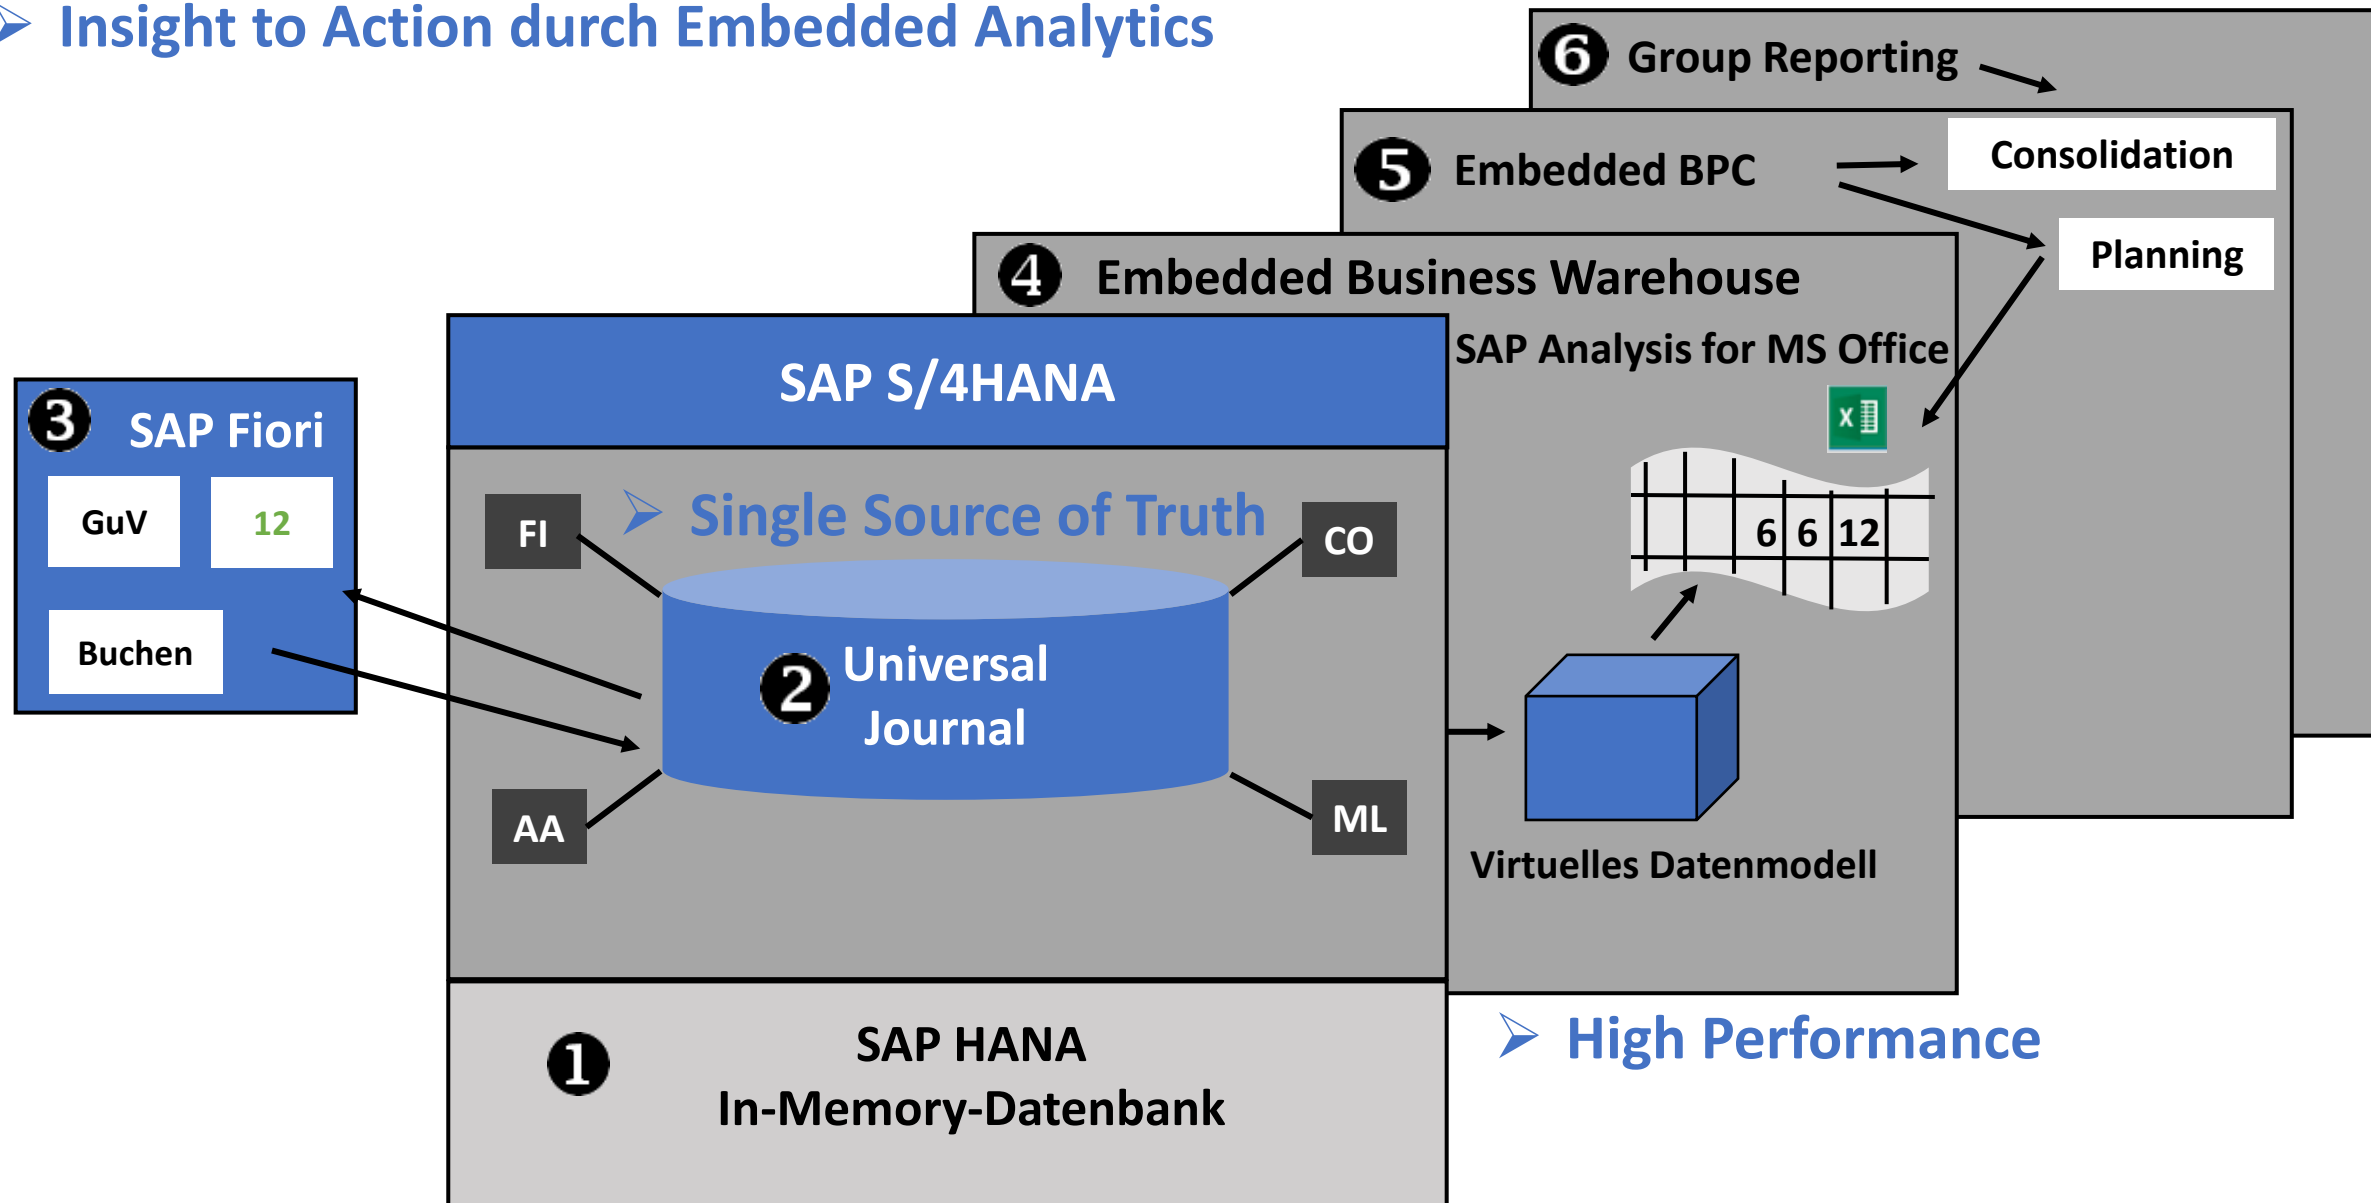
➢ Insight to Action durch Embedded Analytics

6 Group Reporting

5 Embedded BPC

Consolidation

Planning

4 Embedded Business Warehouse

SAP Analysis for MS Office

6 6 12

Virtuelles Datenmodell

SAP S/4HANA

3 SAP Fiori

GuV

12

Buchen

FI

➢ Single Source of Truth

CO

2 Universal Journal

AA

ML

1 SAP HANA In-Memory-Datenbank

➢ High Performance